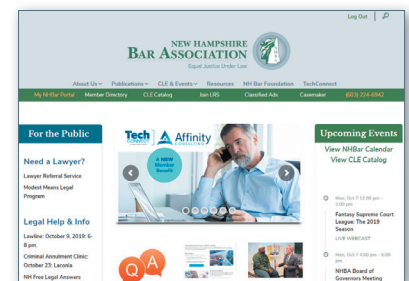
Log Out |

NEW HAMPSHIRE
BAR ASSOCIATION
Equal Justice Under Law

About Us Publications CLE & Events Resources NH Bar Foundation TechConnect

My NHBar Portal Member Directory CLE Catalog Join LRS Classified Ads Casemaker (603) 224-6942

For the Public

Need a Lawyer?

Lawyer Referral Service

Modest Means Legal Program

Legal Help & Info

Lawline: October 9, 2019: 6-8 pm.

Criminal Annulment Clinic: October 23: Laconia

NH Free Legal Answers

Tech CONNECT Affinity CONSULTING

A NEW Member Benefit

Q A

Upcoming Events

View NHBar Calendar
View CLE Catalog

Mon, Oct 7 12:00 pm - 1:00 pm

Fantasy Supreme Court League: The 2019 Season

LIVE WEBCAST

Mon, Oct 7 4:00 pm - 6:00 pm

NHBA Board of Governors Meeting